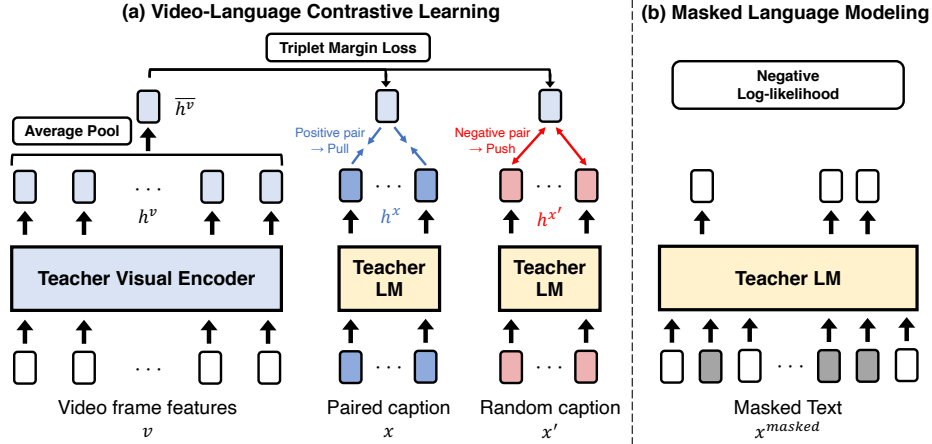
(a) Video-Language Contrastive Learning

(b) Masked Language Modeling

Triplet Margin Loss

$\overline{h^v}$

Average Pool

Positive pair → Pull

Negative pair → Push

Negative Log-likelihood

. . .

$h^v$

. . .

$h^x$

. . .

$h^{x'}$

Teacher Visual Encoder

Teacher LM

Teacher LM

Teacher LM

. . .

. . .

. . .

. . .

Video frame features
$v$

Paired caption
$x$

Random caption
$x'$

Masked Text
$x^{masked}$